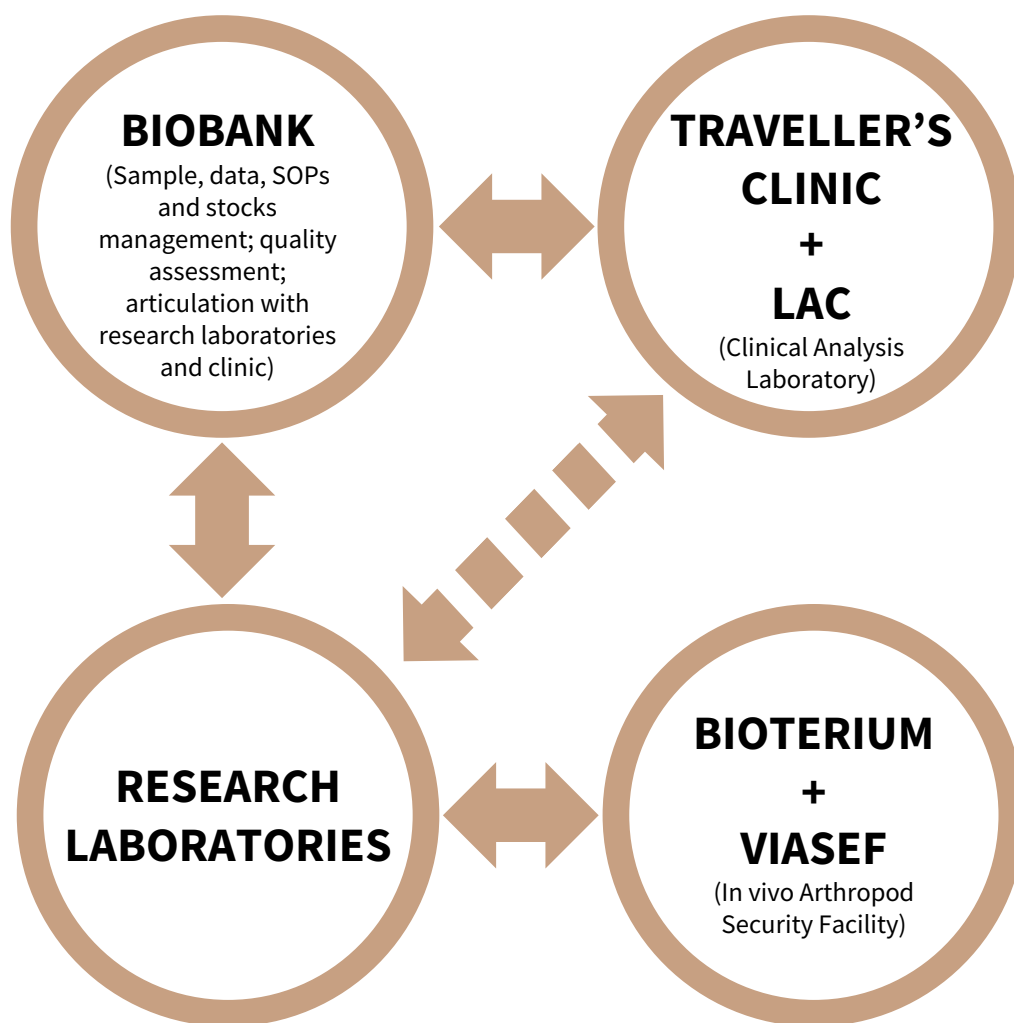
BIOBANK
(Sample, data, SOPs and stocks management; quality assessment; articulation with research laboratories and clinic)

TRAVELLER'S CLINIC
+
LAC
(Clinical Analysis Laboratory)

RESEARCH LABORATORIES

BIOTERIUM
+
VIASEF
(In vivo Arthropod Security Facility)